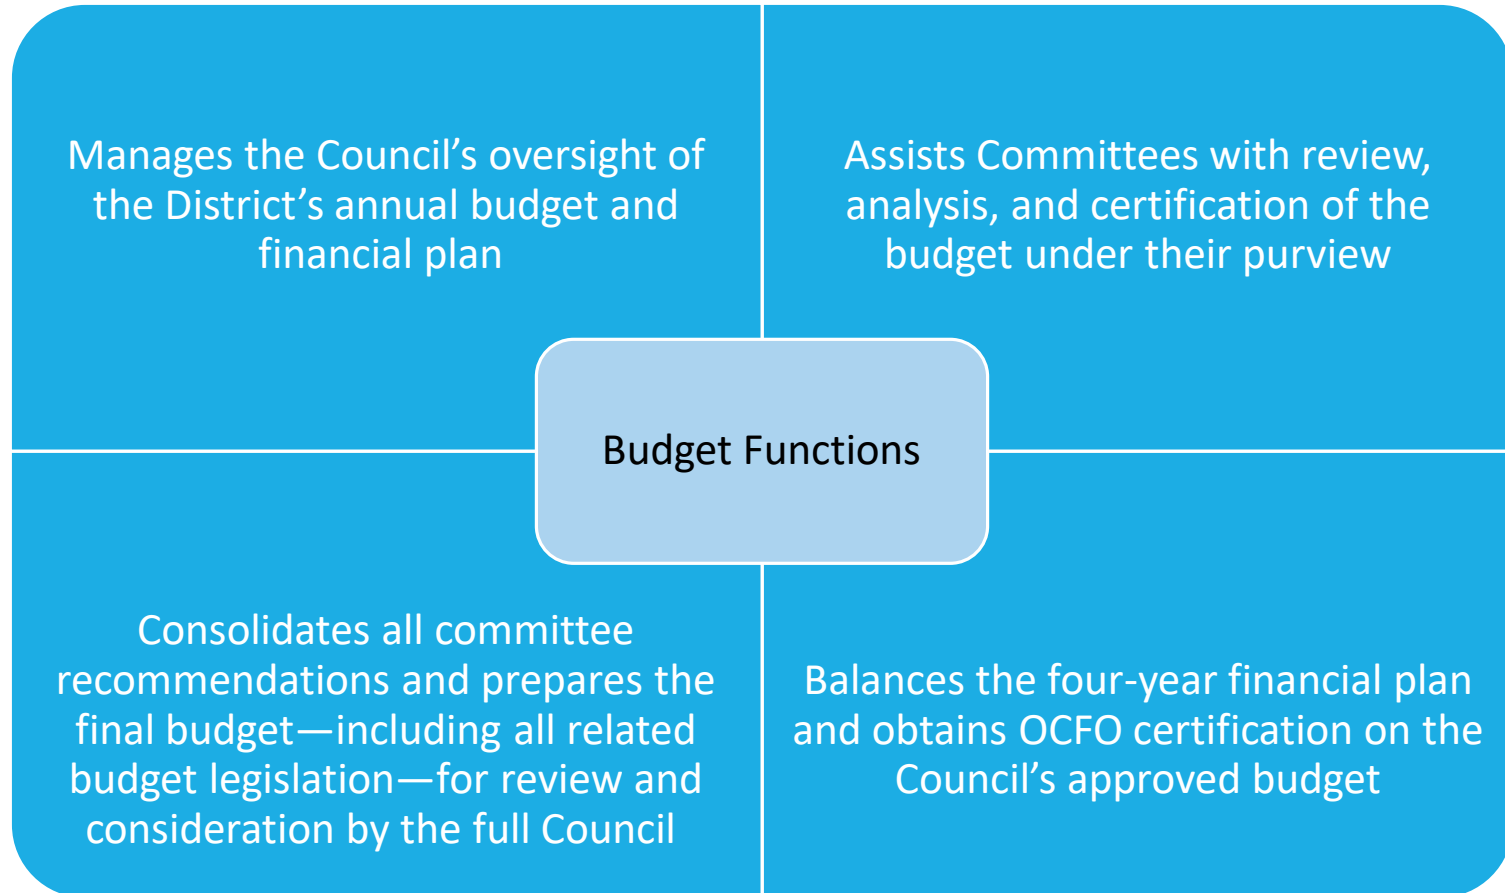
Manages the Council’s oversight of the District’s annual budget and financial plan

Assists Committees with review, analysis, and certification of the budget under their purview

Budget Functions

Consolidates all committee recommendations and prepares the final budget—including all related budget legislation—for review and consideration by the full Council

Balances the four-year financial plan and obtains OCFO certification on the Council’s approved budget